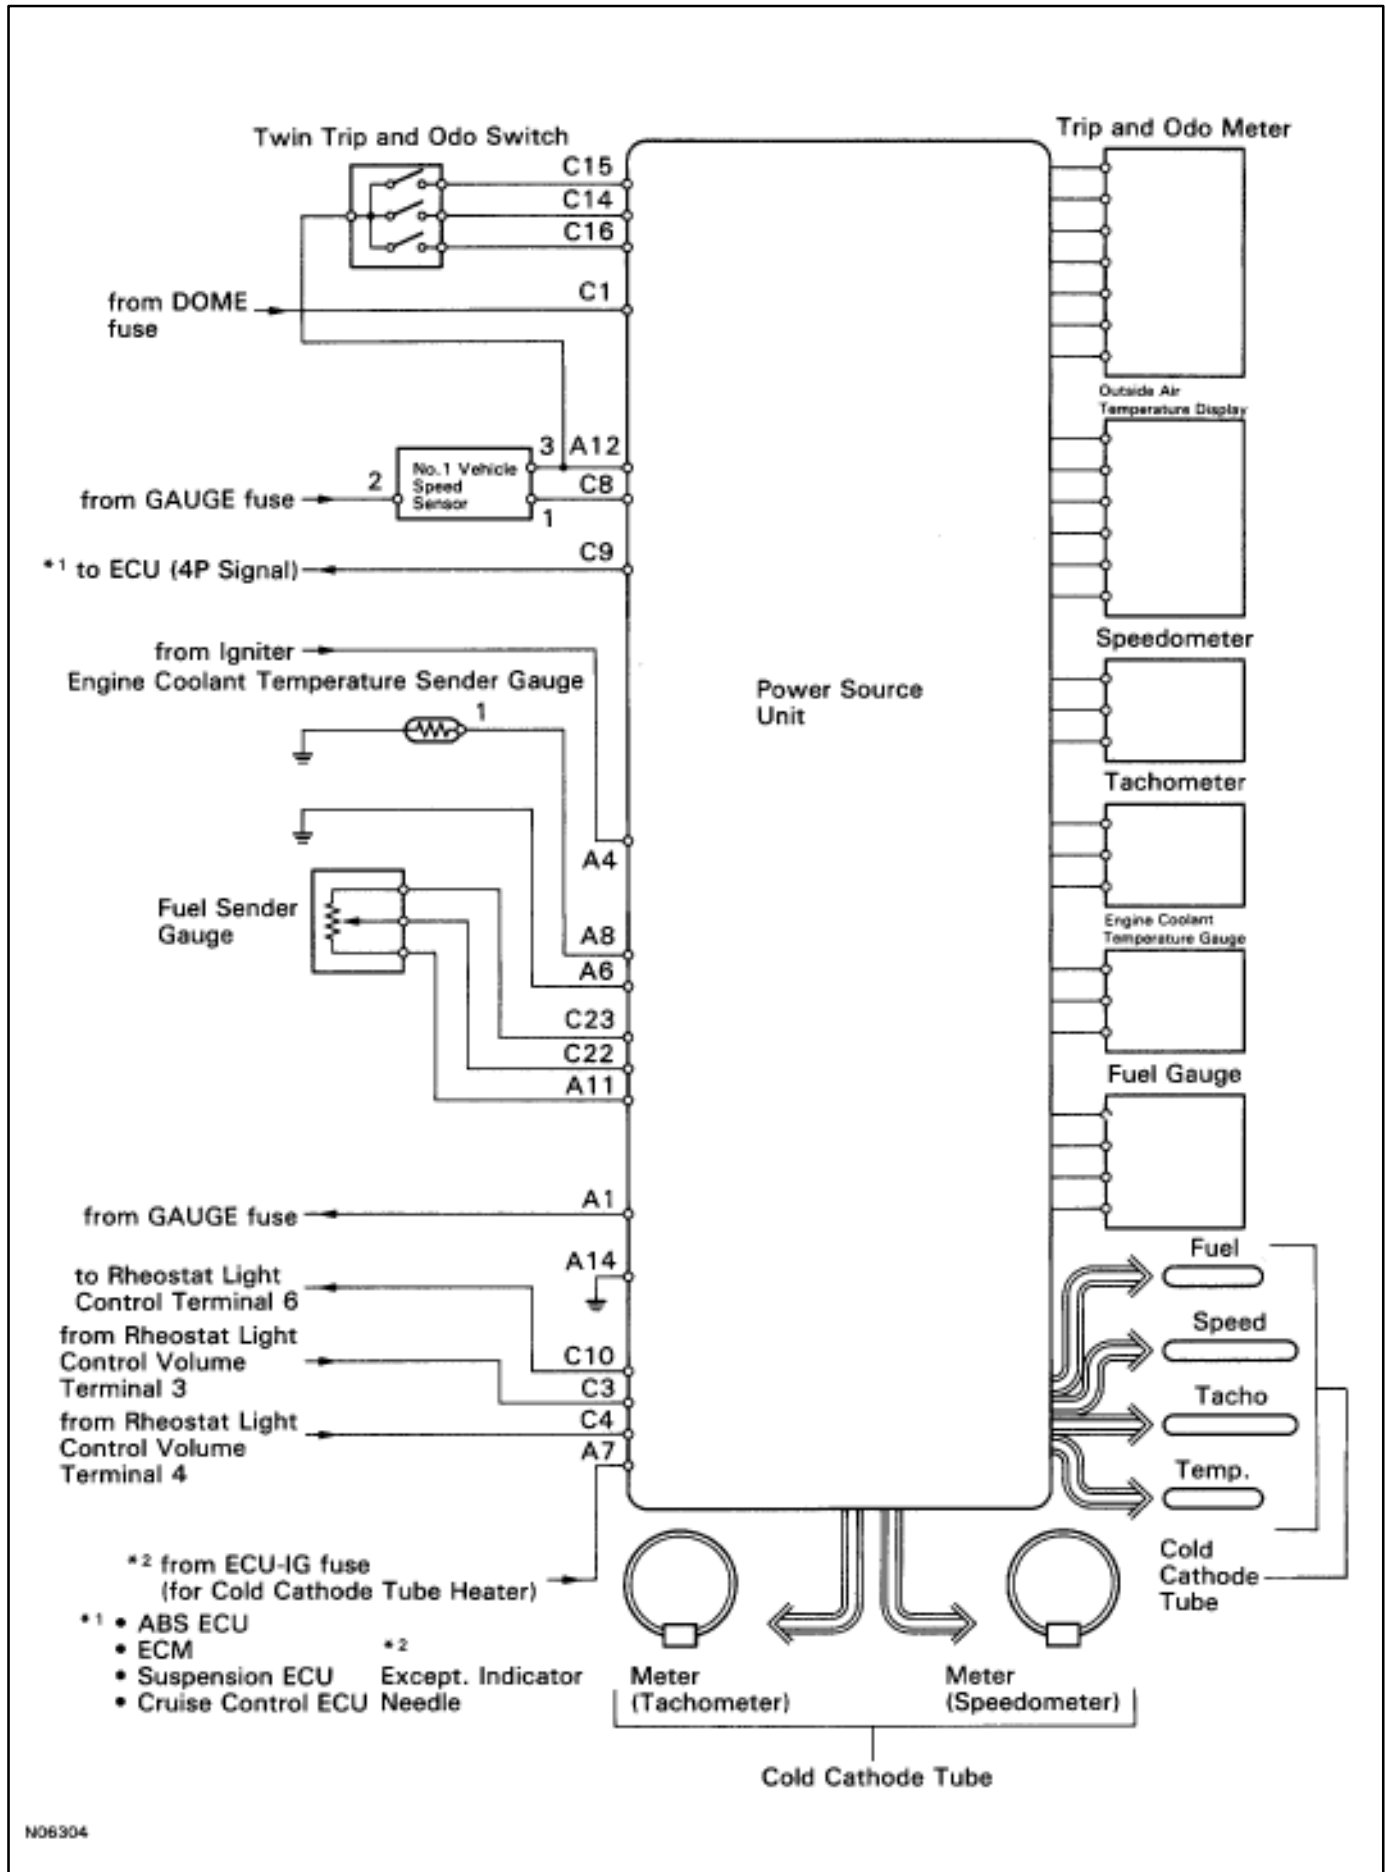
Twin Trip and Odo Switch

C15
C14
C16

from DOME fuse

C1

3 A12

2

No.1 Vehicle Speed Sensor

C8

from GAUGE fuse

1

C9

$*^1$ to ECU (4P Signal)

from Igniter

Engine Coolant Temperature Sender Gauge

1

A4

Fuel Sender Gauge

A8
A6
C23
C22
A11

from GAUGE fuse

A1

A14

to Rheostat Light Control Terminal 6

from Rheostat Light Control Volume Terminal 3

C10
C3

from Rheostat Light Control Volume Terminal 4

C4
A7

$*^2$ from ECU-IG fuse (for Cold Cathode Tube Heater)

$*^1$ • ABS ECU
• ECM
• Suspension ECU
• Cruise Control ECU

$*^2$ Except. Indicator Needle

Power Source Unit

Trip and Odo Meter

Outside Air Temperature Display

Speedometer

Tachometer

Engine Coolant Temperature Gauge

Fuel Gauge

Fuel

Speed

Tacho

Temp.

Cold Cathode Tube

Meter (Tachometer)

Meter (Speedometer)

Cold Cathode Tube

N06304